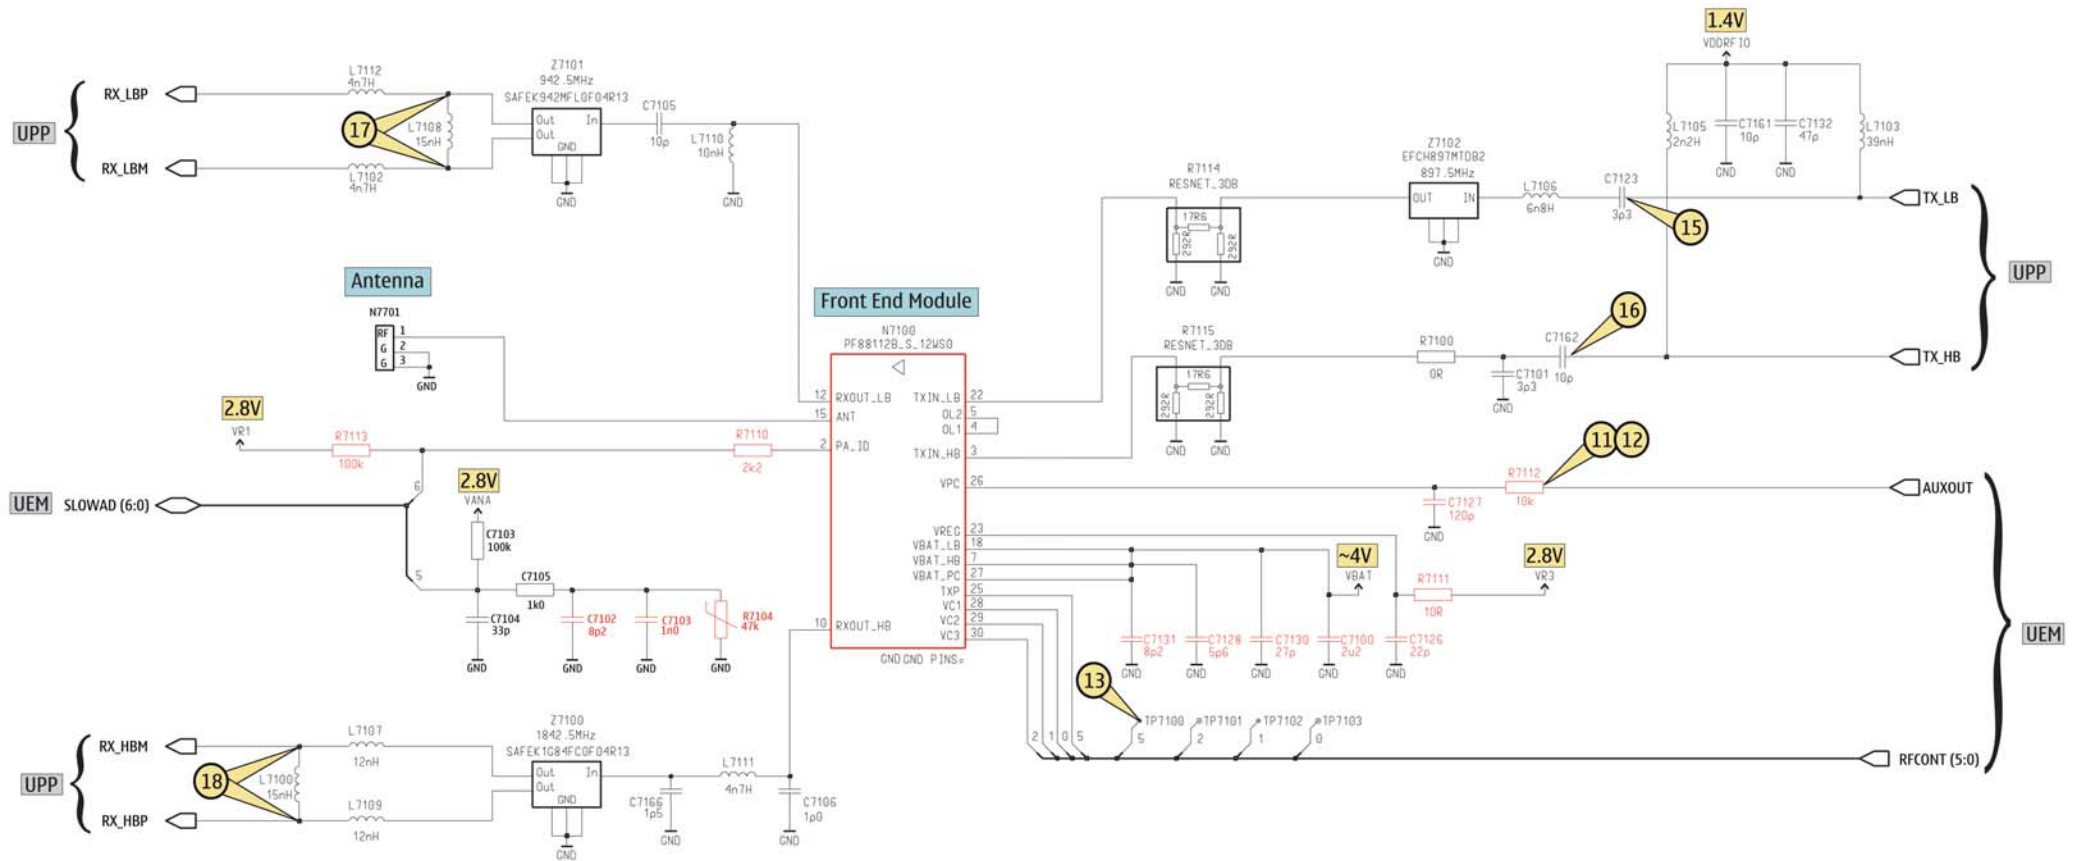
UPP
RX_LBP
RX_LBM
L7112
4n7H
17
L7108
15nH
L7102
4n7H
Z7101
942.5MHz
SAFEK942MFL0F04R13
Out
Out
In
GND
GND
C7105
10p
L7110
10nH
GND
1.4V
VDDRF IO
L7105
2n2H
C7161
10p
C7132
47p
L7103
39nH
GND
GND
Z7102
EFCH897MTDB2
897.5MHz
OUT
IN
GND
L7106
6n8H
C7123
3p3
15
TX_LB
R7114
RESNET_3DB
17R6
292R
292R
GND
GND
UPP
Antenna
N7701
RF
G
G
1
2
3
GND
Front End Module
N7100
PF08112B_S_12WSO
R7115
RESNET_3DB
17R6
292R
292R
GND
GND
R7100
0R
C7101
3p3
GND
C7162
10p
16
TX_HB
2.8V
VR1
R7113
100k
R7110
2k2
12 RXOUT_LB
15 ANT
2 PA_ID
TXIN_LB 22
OL2 5
OL1 4
TXIN_HB 3
VPC 26
11
12
R7112
10k
C7127
120p
GND
AUXOUT
UEM
SLOWAD (6:0)
6
5
2.8V
VANA
C7103
100k
C7105
1k0
C7104
33p
GND
C7102
8p2
GND
C7103
1n0
GND
R7104
47k
GND
VREG 23
VBAT_LB 18
VBAT_HB 7
VBAT_PC 27
TXP 25
VC1 28
VC2 29
VC3 30
10 RXOUT_HB
GND GND PINS=
~4V
VBAT
2.8V
VR3
R7111
10R
C7131
8p2
C7128
5p6
C7130
27p
C7100
2u2
C7126
22p
GND
GND
GND
GND
GND
UEM
13
TP7100
TP7101
TP7102
TP7103
2 1 0 5
5
2
1
0
RFCONT (5:0)
UPP
RX_HBM
RX_HBP
18
L7100
15nH
L7107
12nH
L7109
12nH
Z7100
1842.5MHz
SAFEK1G84FC0F04R13
Out
Out
In
GND
GND
L7111
4n7H
C7166
1p5
GND
C7106
1p0
GND